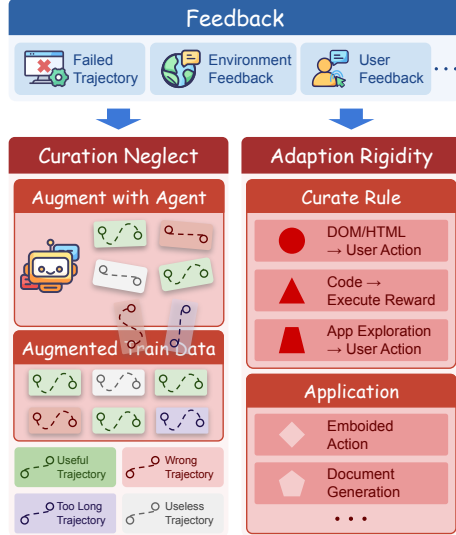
Feedback

Failed Trajectory

Environment Feedback

User Feedback

...

Curation Neglect

Augment with Agent

Augmented Train Data

Useful Trajectory

Wrong Trajectory

Too Long Trajectory

Useless Trajectory

Adaption Rigidity

Curate Rule

DOM/HTML → User Action

Code → Execute Reward

App Exploration → User Action

Application

Emboided Action

Document Generation

...